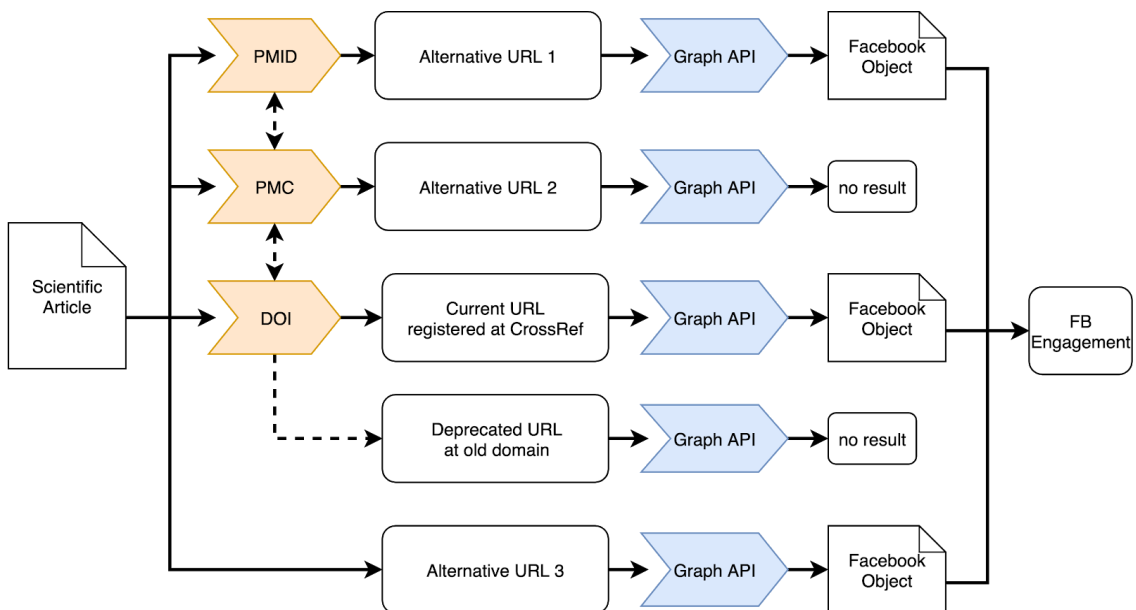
Scientific Article

PMID

Alternative URL 1

Graph API

Facebook Object

PMC

Alternative URL 2

Graph API

no result

DOI

Current URL registered at CrossRef

Graph API

Facebook Object

FB Engagement

Deprecated URL at old domain

Graph API

no result

Alternative URL 3

Graph API

Facebook Object